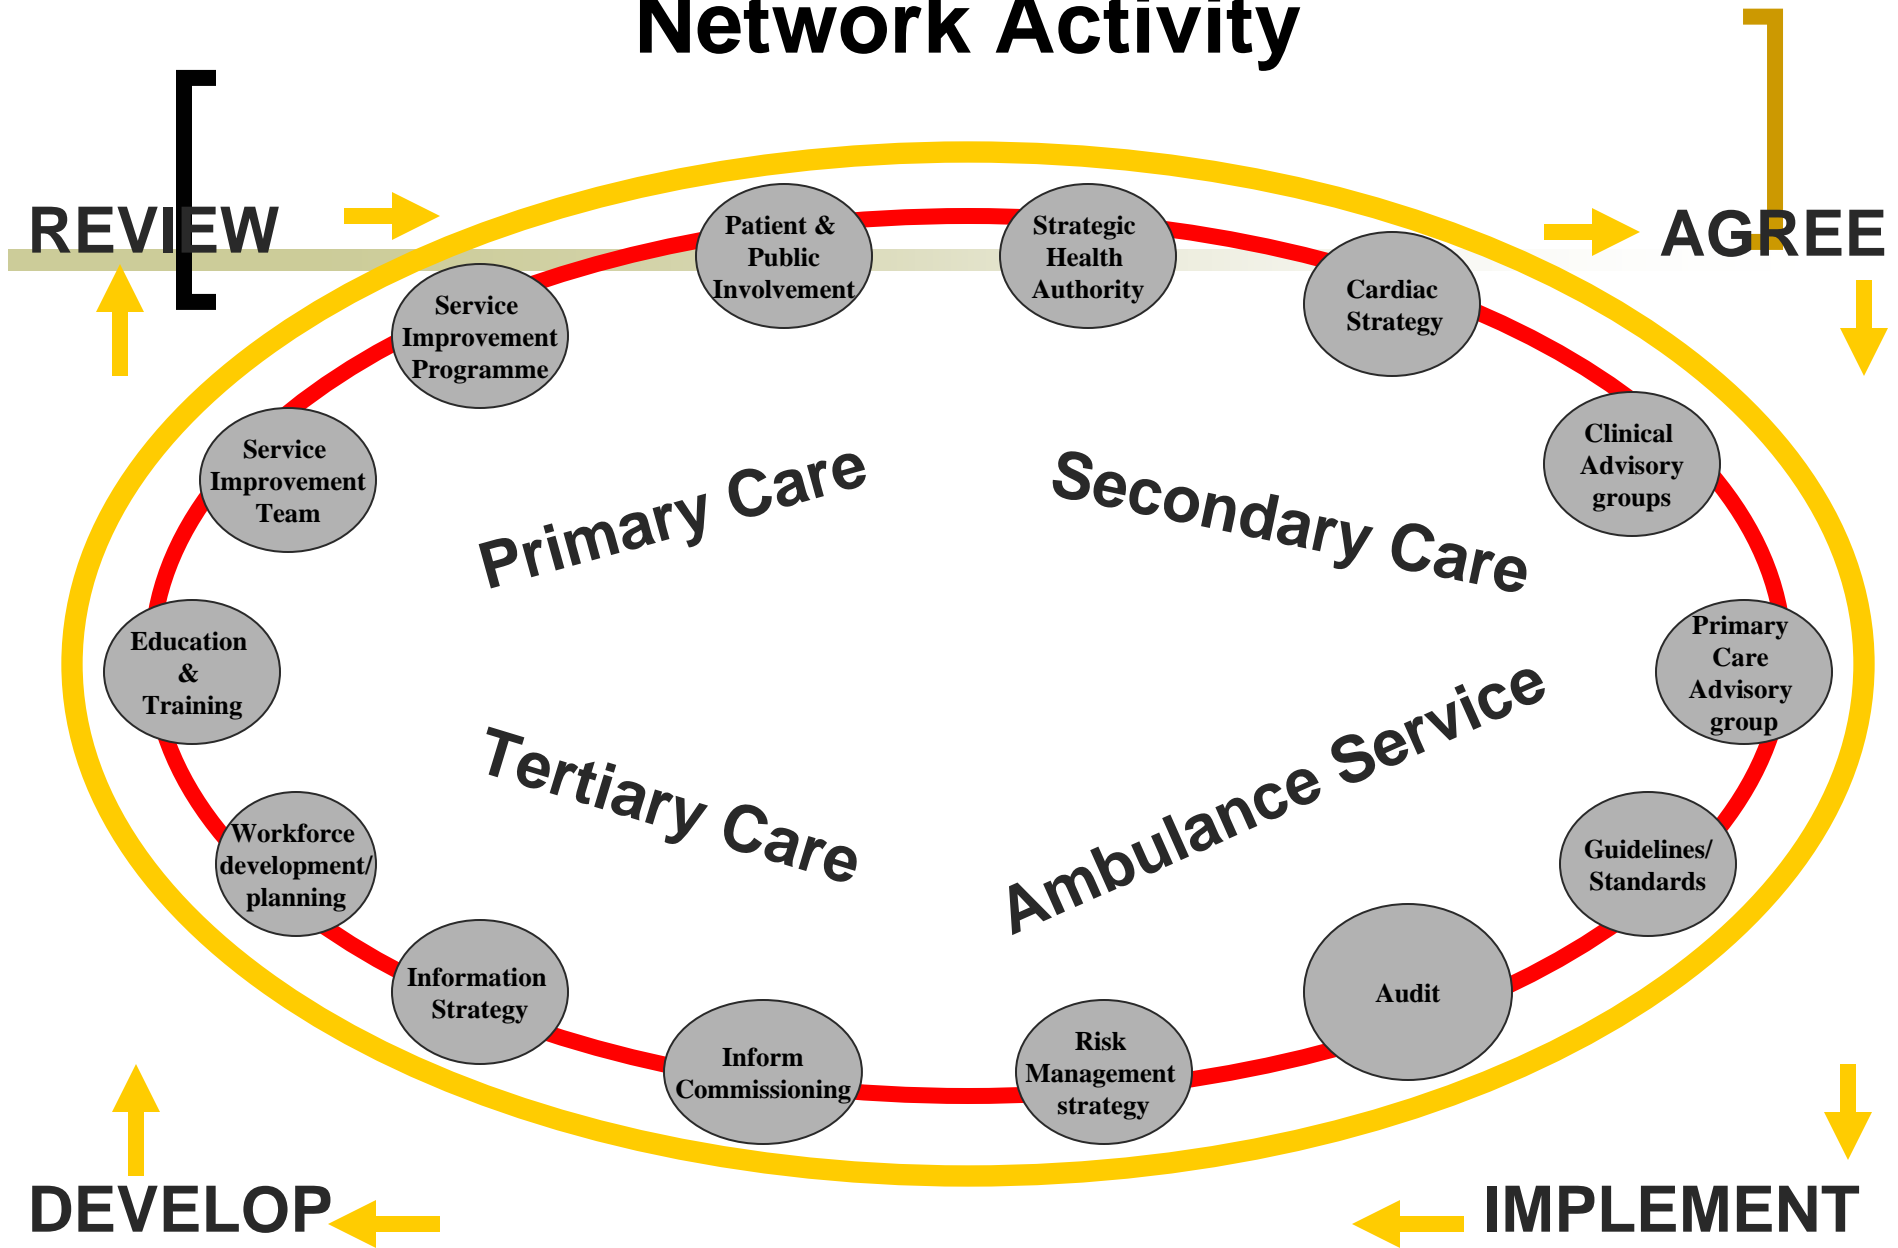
Network Activity

REVIEW

AGREE

Patient & Public Involvement

Strategic Health Authority

Cardiac Strategy

Service Improvement Programme

Clinical Advisory groups

Service Improvement Team

Primary Care

Secondary Care

Education & Training

Primary Care Advisory group

Tertiary Care

Ambulance Service

Workforce development/ planning

Guidelines/ Standards

Information Strategy

Audit

Inform Commissioning

Risk Management strategy

DEVELOP

IMPLEMENT